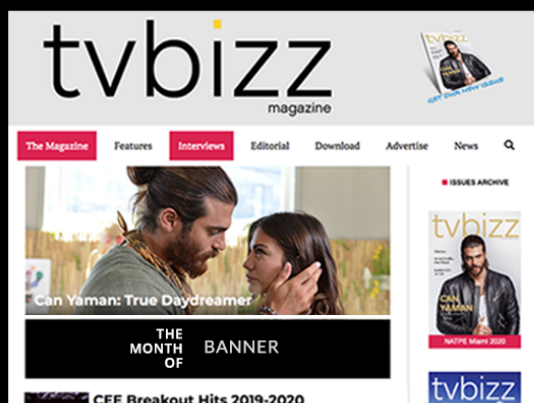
tvbizz
magazine

tvbizz
GET OUR NEW ISSUE

The Magazine
Features
Interviews
Editorial
Download
Advertise
News

ISSUES ARCHIVE

Can Yaman: True Daydreamer

THE MONTH OF
BANNER

tvbizz
CAN YAMAN
NATPE Miami 2020

tvbizz

CEE Breakout Hits 2019-2020